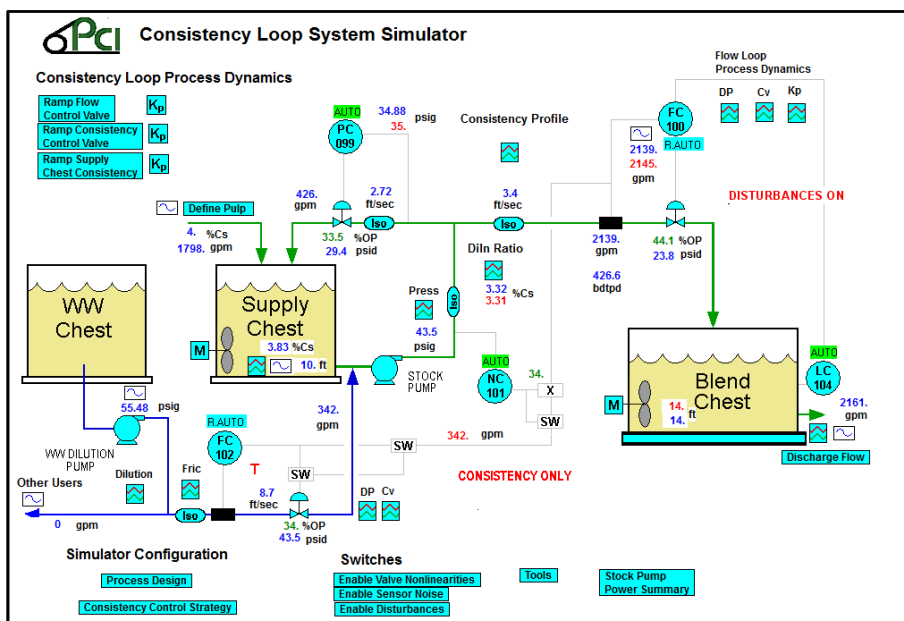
PCI Consistency Loop System Simulator

Consistency Loop Process Dynamics

Ramp Flow Control Valve Kp
Ramp Consistency Control Valve Kp
Ramp Supply Chest Consistency Kp

Define Pulp
4. %Cs
1798. gpm

AUTO
PC 099
34.88 psig
35.
426. gpm
2.72 ft/sec
Iso
33.5 %OP
29.4 psid

Consistency Profile

3.4 ft/sec
Iso

Flow Loop Process Dynamics
DP Cv Kp
FC 100
R.AUTO
2139.
2145.
gpm
2139. gpm
44.1 %OP
23.8 psid
426.6 bdtpd

DISTURBANCES ON

Diln Ratio
3.32 %Cs
3.31

Press
Iso
43.5 psig

WW Chest

Supply Chest
M
3.83 %Cs
10. ft

STOCK PUMP

AUTO
NC 101
34.
X
SW

Blend Chest
M
14.
14.
ft
AUTO
LC 104
2161. gpm
Discharge Flow

55.48 psig
WW DILUTION PUMP
Dilution
Other Users
0 gpm

R.AUTO
FC 102
T
Fric
SW
8.7 ft/sec
Iso
34. %OP
43.5 psid
342. gpm
DP Cv
SW
342. gpm

CONSISTENCY ONLY

Simulator Configuration
Process Design
Consistency Control Strategy

Switches
Enable Valve Nonlinearities
Enable Sensor Noise
Enable Disturbances

Tools

Stock Pump Power Summary